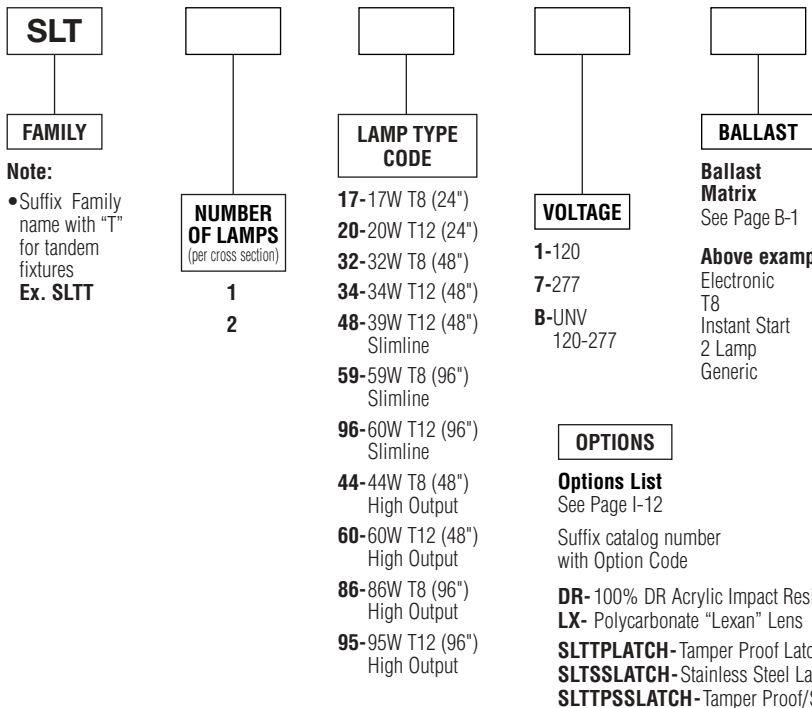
SLT

FAMILY

Note:

• Suffix Family name with "T" for tandem fixtures
Ex. SLTT

NUMBER OF LAMPS
(per cross section)

1

2

LAMP TYPE CODE

17-17W T8 (24")

20-20W T12 (24")

32-32W T8 (48")

34-34W T12 (48")

48-39W T12 (48") Slimline

59-59W T8 (96") Slimline

96-60W T12 (96") Slimline

44-44W T8 (48") High Output

60-60W T12 (48") High Output

86-86W T8 (96") High Output

95-95W T12 (96") High Output

VOLTAGE

1-120

7-277

B-UNV 120-277

BALLAST

Ballast Matrix
See Page B-1

Above examp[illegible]
Electronic
T8
Instant Start
2 Lamp
Generic

OPTIONS

Options List
See Page I-12

Suffix catalog number with Option Code

DR- 100% DR Acrylic Impact Res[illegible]
LX- Polycarbonate "Lexan" Lens

SLTTPLATCH- Tamper Proof Latc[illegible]
SLTSSLATCH- Stainless Steel La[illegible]
SLTTPSSLATCH- Tamper Proof/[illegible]